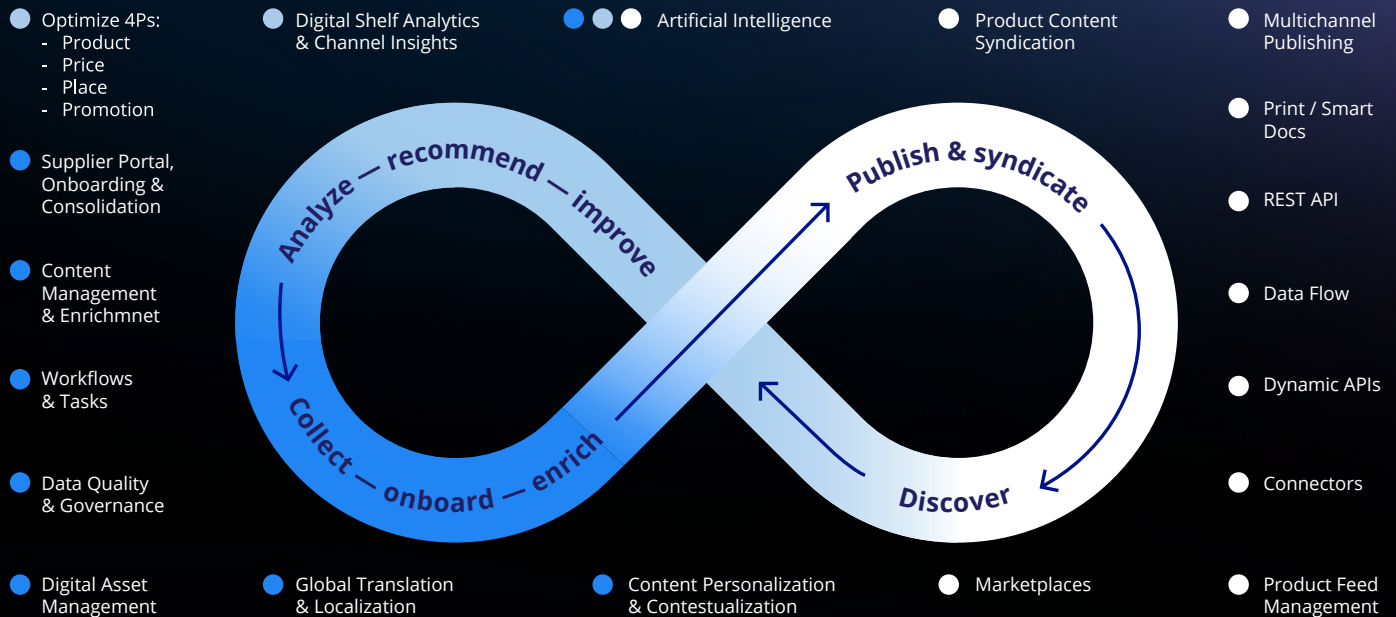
Optimize 4Ps:
- Product
- Price
- Place
- Promotion

Supplier Portal, Onboarding & Consolidation

Content Management & Enrichmnet

Workflows & Tasks

Data Quality & Governance

Digital Asset Management

Digital Shelf Analytics & Channel Insights

Artificial Intelligence

Product Content Syndication

Multichannel Publishing

Print / Smart Docs

REST API

Data Flow

Dynamic APIs

Connectors

Product Feed Management

Analyze — recommend — improve

Publish & syndicate

Collect — onboard — enrich

Discover

Global Translation & Localization

Content Personalization & Contestualization

Marketplaces